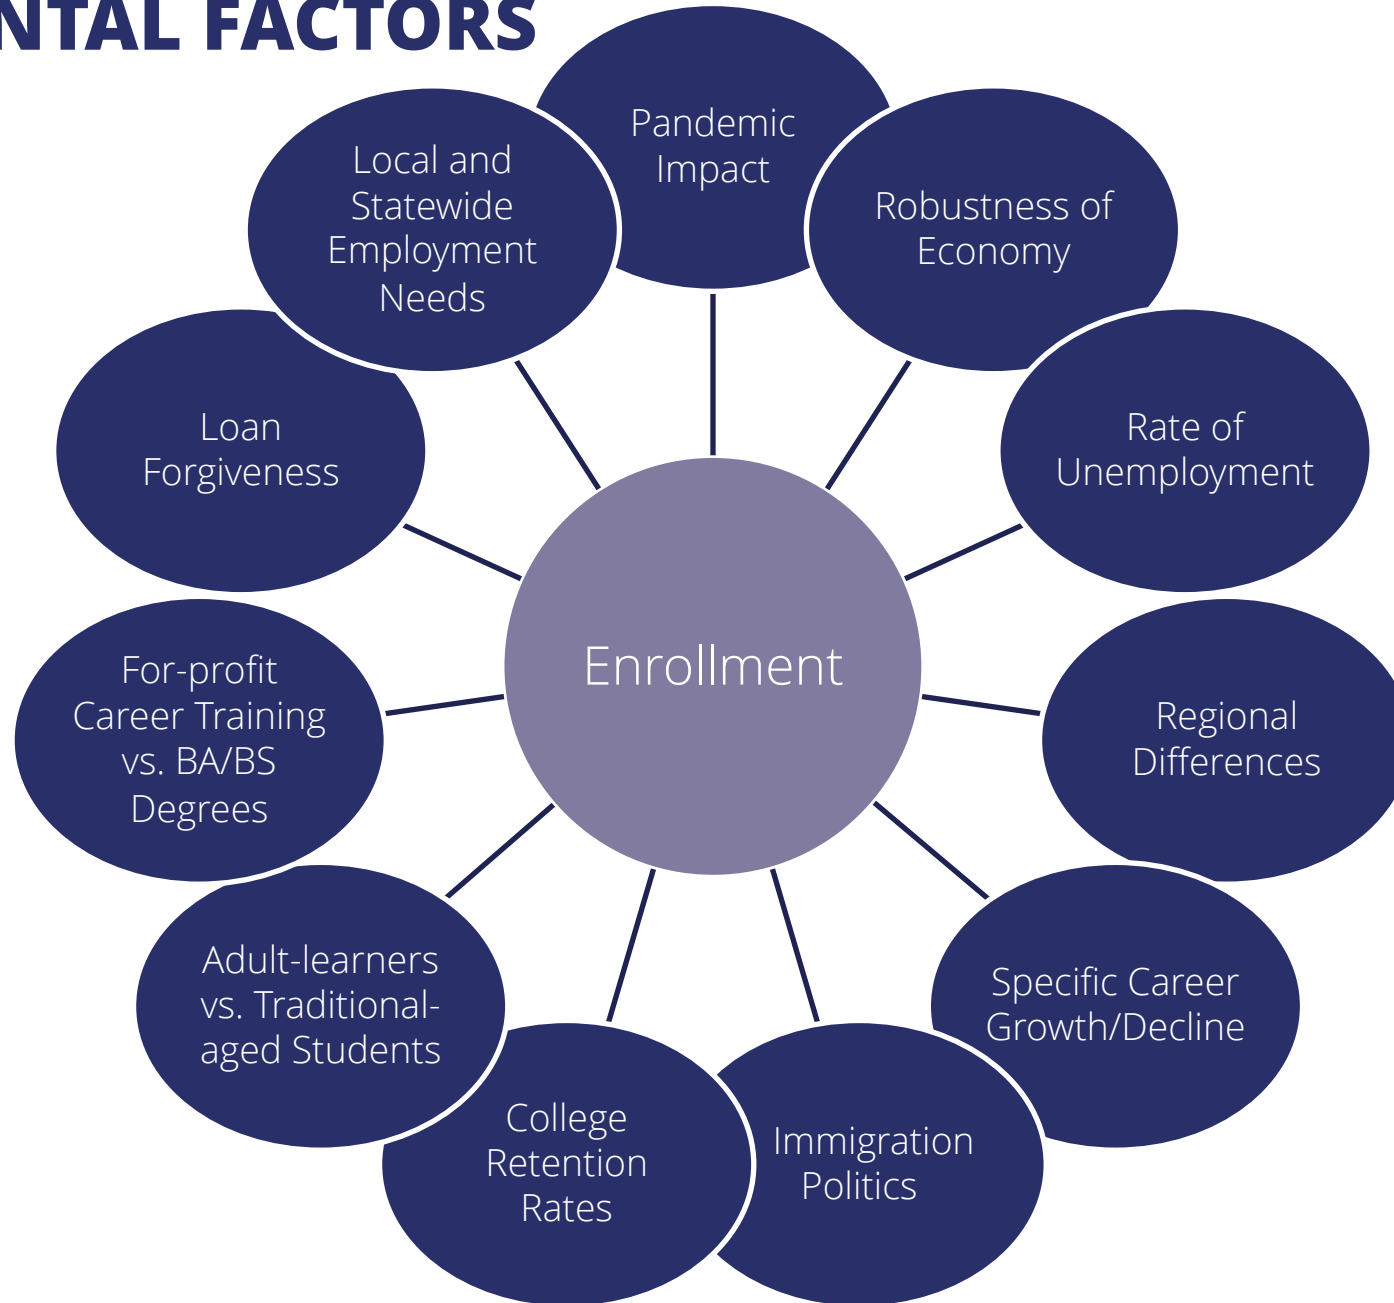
NTAL FACTORS

Pandemic Impact

Robustness of Economy

Rate of Unemployment

Regional Differences

Specific Career Growth/Decline

Immigration Politics

College Retention Rates

Adult-learners vs. Traditional-aged Students

For-profit Career Training vs. BA/BS Degrees

Loan Forgiveness

Local and Statewide Employment Needs

Enrollment